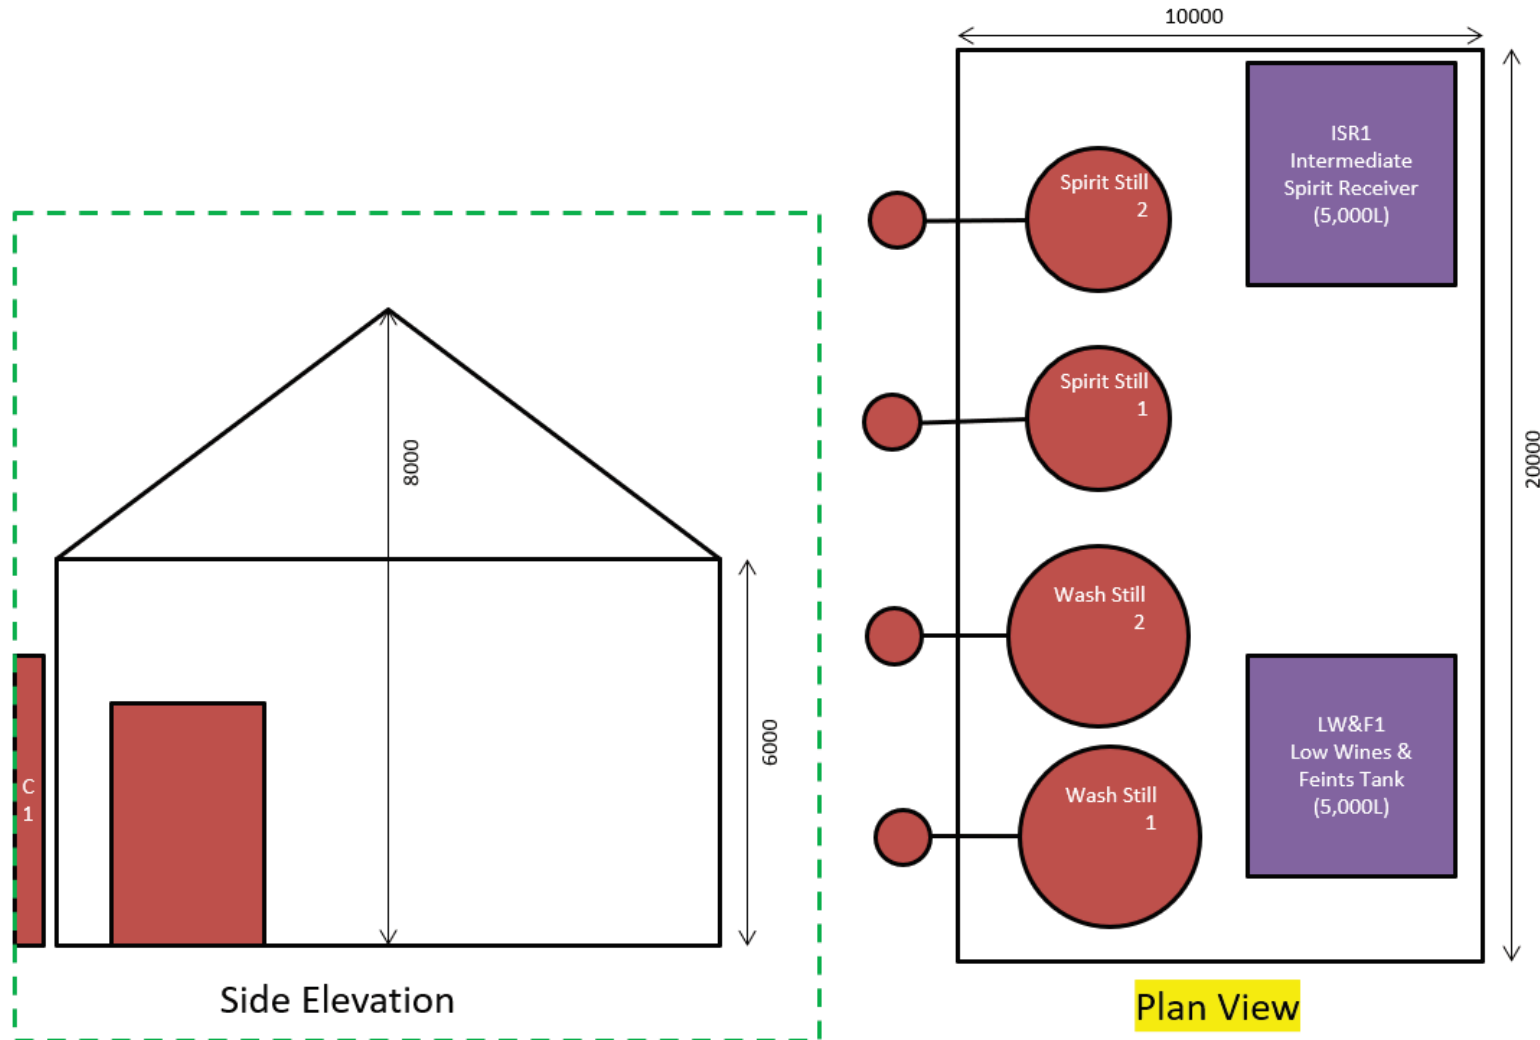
8000

6000

C
1

Side Elevation

10000

20000

ISR1
Intermediate
Spirit Receiver
(5,000L)

Spirit Still
2

Spirit Still
1

Wash Still
2

Wash Still
1

LW&F1
Low Wines &
Feints Tank
(5,000L)

Plan View